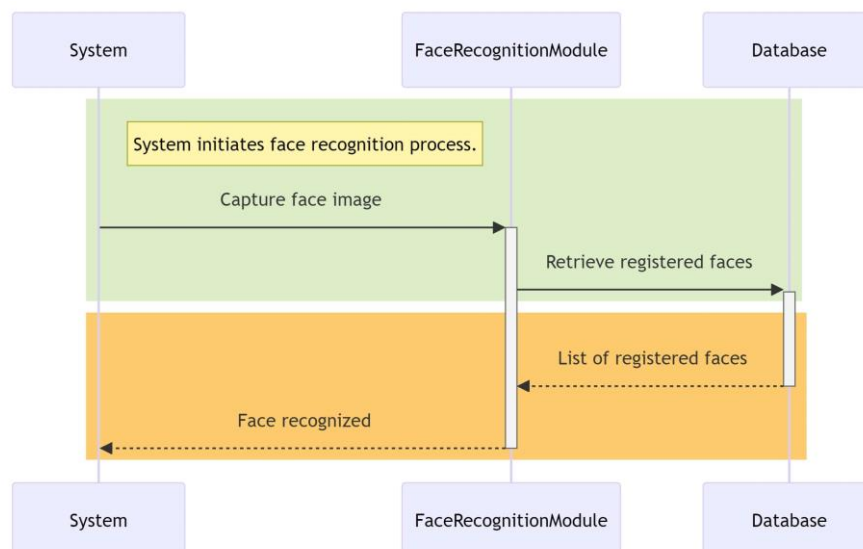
System

FaceRecognitionModule

Database

System initiates face recognition process.

Capture face image

Retrieve registered faces

List of registered faces

Face recognized

System

FaceRecognitionModule

Database